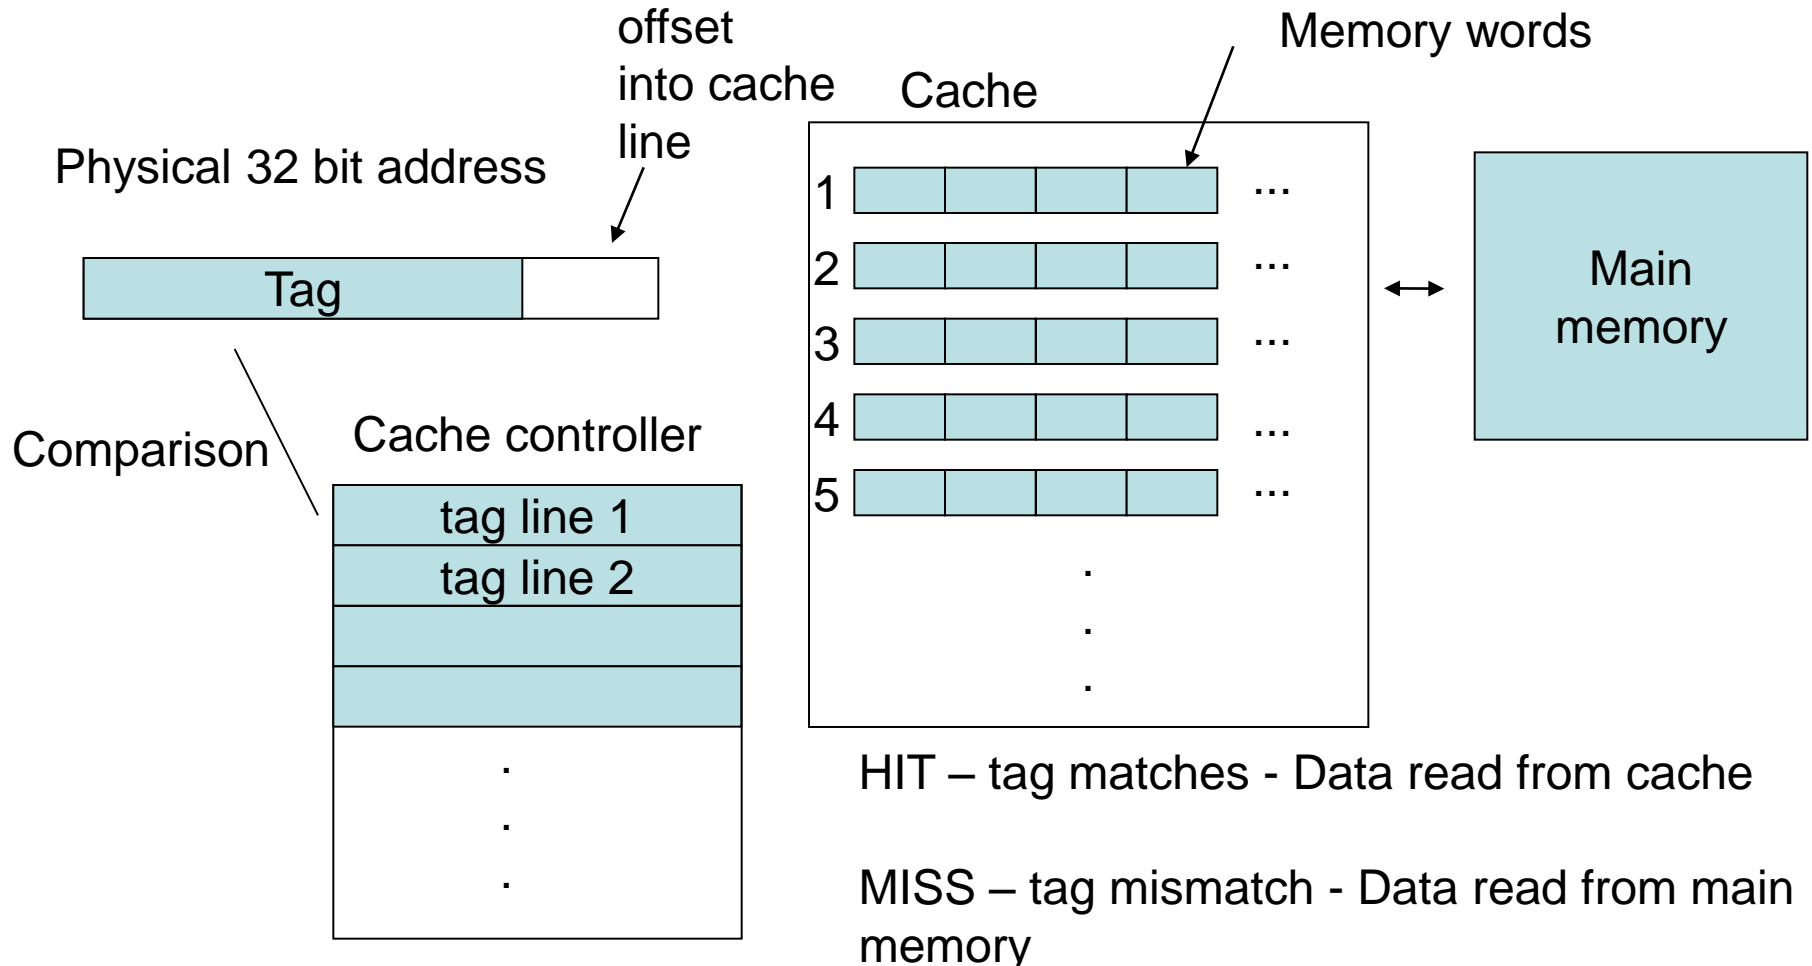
offset into cache line

Memory words

Cache

Physical 32 bit address

Tag

1 ...
2 ...
3 ...
4 ...
5 ...
.
.
.

Main memory

Comparison

Cache controller

tag line 1
tag line 2
.
.
.

HIT – tag matches - Data read from cache

MISS – tag mismatch - Data read from main memory